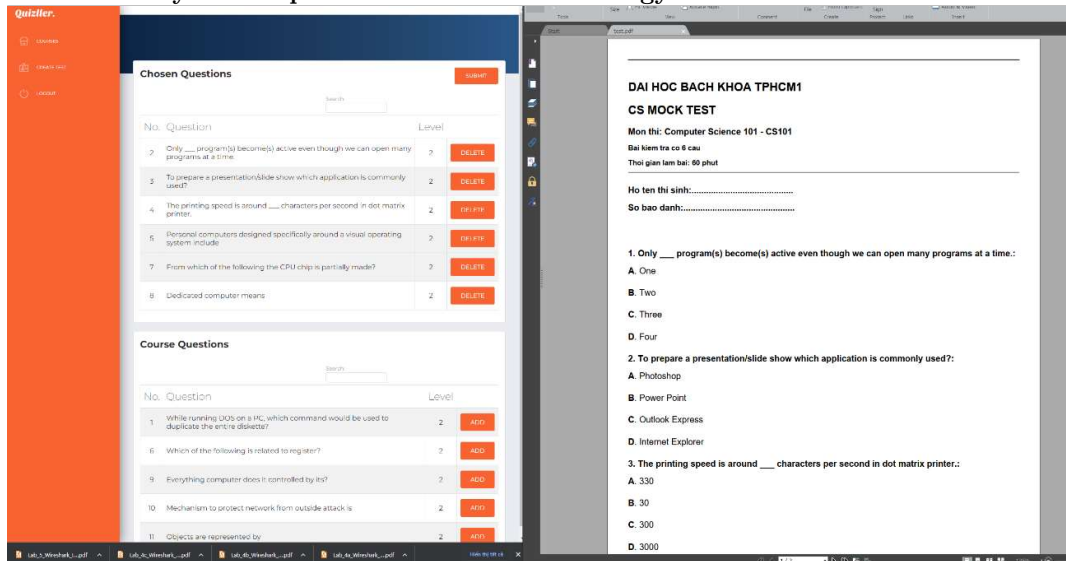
Quizlier.

COURSES

CREATE TEST

LOGOUT

Chosen Questions

SUBMIT

Search

| No. | Question | Level | |
|---|---|---|---|
| 2 | Only ___ program(s) become(s) active even though we can open many programs at a time. | 2 | DELETE |
| 3 | To prepare a presentation/slide show which application is commonly used? | 2 | DELETE |
| 4 | The printing speed is around ___ characters per second in dot matrix printer. | 2 | DELETE |
| 5 | Personal computers designed specifically around a visual operating system include | 2 | DELETE |
| 7 | From which of the following the CPU chip is partially made? | 2 | DELETE |
| 8 | Dedicated computer means | 2 | DELETE |

Course Questions

Search

| No. | Question | Level | |
|---|---|---|---|
| 1 | While running DOS on a PC, which command would be used to duplicate the entire diskette? | 2 | ADD |
| 6 | Which of the following is related to register? | 2 | ADD |
| 9 | Everything computer does it controlled by its? | 2 | ADD |
| 10 | Mechanism to protect network from outside attack is | 2 | ADD |
| 11 | Objects are represented by | 2 | ADD |

Lab_5_Wireshark_I....pdf

Lab_4c_Wireshark_....pdf

Lab_4b_Wireshark_....pdf

Lab_4a_Wireshark_....pdf

Hiển thị tất cả

Tools

Start

test.pdf

DAI HOC BACH KHOA TPHCM1

CS MOCK TEST

Mon thi: Computer Science 101 - CS101

Bai kiem tra co 6 cau

Thoi gian lam bai: 60 phut

Ho ten thi sinh:.......................................

So bao danh:...........................................

1. Only ___ program(s) become(s) active even though we can open many programs at a time.:

A. One

B. Two

C. Three

D. Four

2. To prepare a presentation/slide show which application is commonly used?:

A. Photoshop

B. Power Point

C. Outlook Express

D. Internet Explorer

3. The printing speed is around ___ characters per second in dot matrix printer.:

A. 330

B. 30

C. 300

D. 3000